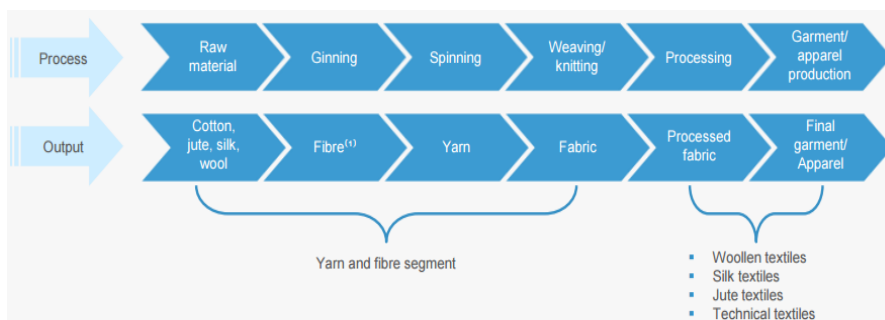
Process

Raw material

Ginning

Spinning

Weaving/ knitting

Processing

Garment/ apparel production

Output

Cotton, jute, silk, wool

Fibre$^{(1)}$

Yarn

Fabric

Processed fabric

Final garment/ Apparel

Yarn and fibre segment

- Woollen textiles
- Silk textiles
- Jute textiles
- Technical textiles